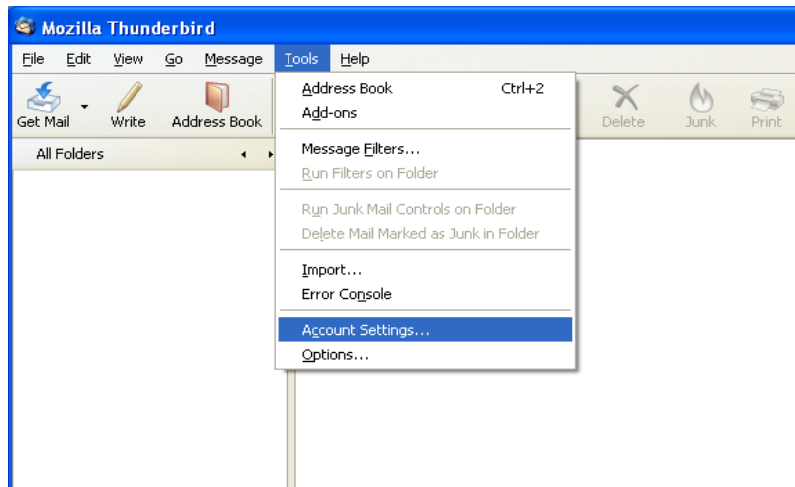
Mozilla Thunderbird

File Edit View Go Message Tools Help

Get Mail Write Address Book Delete Junk Print

All Folders

Address Book Ctrl+2
Add-ons
Message Filters...
Run Filters on Folder
Run Junk Mail Controls on Folder
Delete Mail Marked as Junk in Folder
Import...
Error Console
Account Settings...
Options...